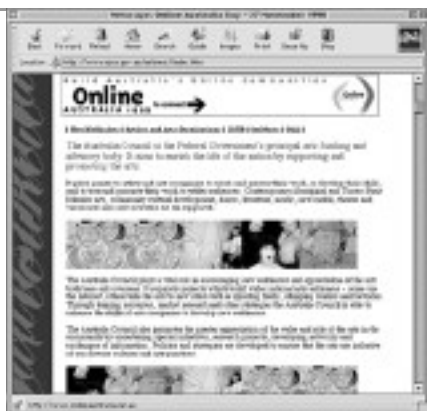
Netscape: Welcome Australia Day • 27 November 1998

Back Forward Reload Home Search Guide Images Print Security Stop

Location: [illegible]

Build Australia's Online Community

Online

AUSTRALIA 1999

to connect

The Australia Council is the Federal Government's principal arts funding and advisory body. It aims to enrich the life of the nation by supporting and promoting the arts.

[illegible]

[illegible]

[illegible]